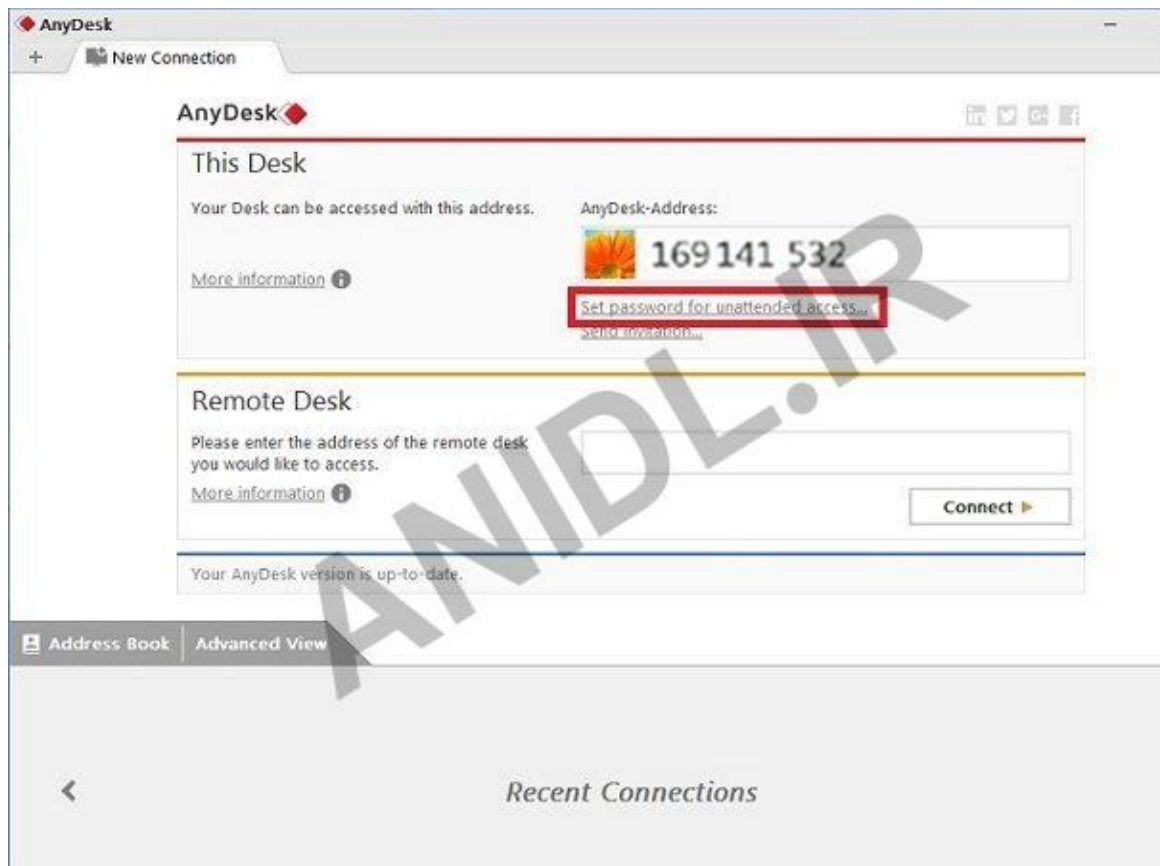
AnyDesk
+ New Connection

AnyDesk

This Desk

Your Desk can be accessed with this address.

More information

AnyDesk-Address:

169 141 532

Set password for unattended access...
Send invitation...

Remote Desk

Please enter the address of the remote desk you would like to access.

More information

Connect

Your AnyDesk version is up-to-date.

Address Book | Advanced View

ANIDL.IR

<

Recent Connections